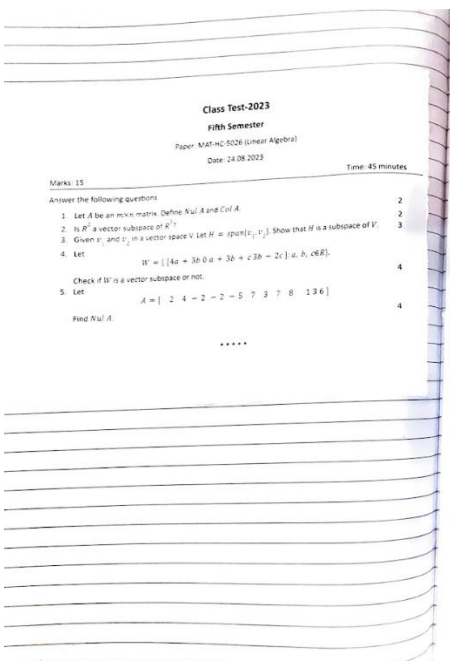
Class Test-2023

Fifth Semester

Paper: MAT-HC-5026 (Linear Algebra)

Date: 24.08.2023

Marks: 15

Time: 45 minutes

Answer the following questions

1. Let $A$ be an $m \times n$ matrix. Define $Nul\ A$ and $Col\ A$. 2

2. Is $R^2$ a vector subspace of $R^3$? 2

3. Given $v_1$ and $v_2$ in a vector space V. Let $H = span\{v_1, v_2\}$. Show that $H$ is a subspace of $V$. 3

4. Let
$W = \{ [4a + 3b\ 0\ a + 3b + c\ 3b - 2c] : a, b, c \in R \}$. 4

Check if $W$ is a vector subspace or not.

5. Let
$A = [\ 2\ \ 4 - 2 - 2 - 5\ \ 7\ \ 3\ \ 7\ \ 8\ \ \ 13\ 6\ ]$ 4

Find $Nul\ A$.

.....